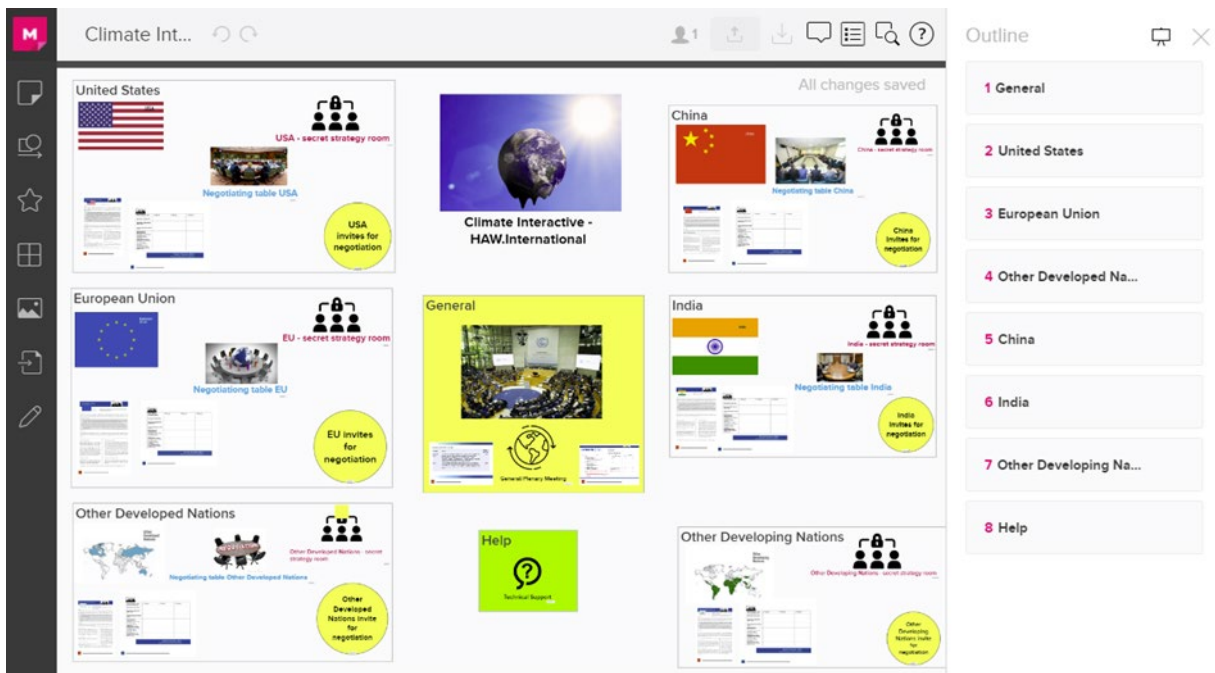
M

Climate Int...

1

All changes saved

Outline

1 General

2 United States

3 European Union

4 Other Developed Na...

5 China

6 India

7 Other Developing Na...

8 Help

United States

USA - secret strategy room

Negotiating table USA

USA invites for negotiation

Climate Interactive - HAW.International

China

China - secret strategy room

Negotiating table China

China invites for negotiation

European Union

EU - secret strategy room

Negotiating table EU

EU invites for negotiation

General

General Plenary Meeting

India

India - secret strategy room

Negotiating table India

India invites for negotiation

Other Developed Nations

Other Developed Nations - secret strategy room

Negotiating table Other Developed Nations

Other Developed Nations invite for negotiation

Help

Technical Support

Other Developing Nations

Other Developing Nations - secret strategy room

Other Developing Nations invite for negotiation